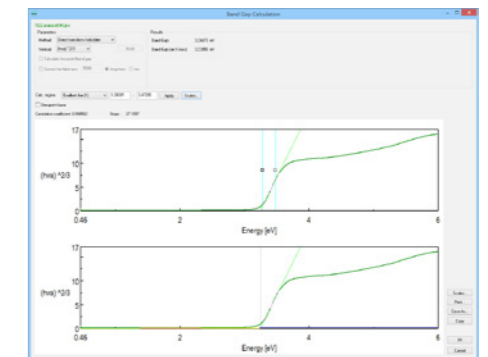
Band Gap Calculation

Parameters

Method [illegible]

Results

Band Gap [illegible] eV

Band Gap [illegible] eV

Calc. region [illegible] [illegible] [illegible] Apply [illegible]

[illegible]

17

10

$(h\nu\alpha)$ ^2/3

5

0

0.46

2

4

6

Energy [eV]

17

10

$(h\nu\alpha)$ ^2/3

5

0

0.46

2

4

6

Energy [eV]

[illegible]

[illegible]

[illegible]

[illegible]

OK

Cancel